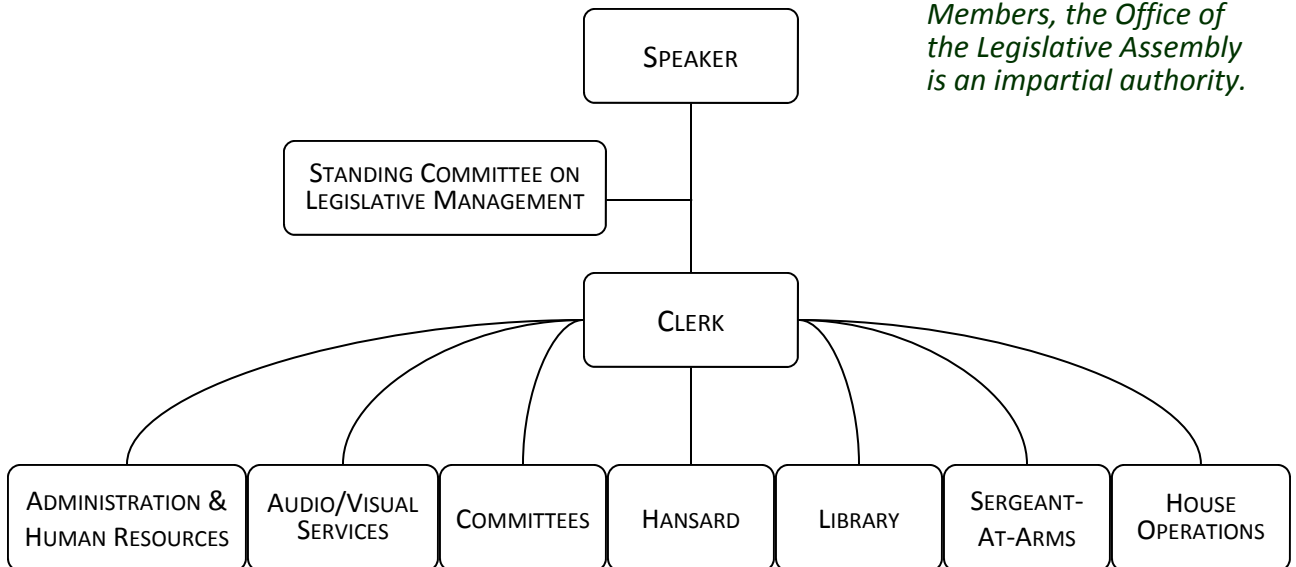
Members, the Office of the Legislative Assembly is an impartial authority.

Speaker

Standing Committee on Legislative Management

Clerk

Administration & Human Resources

Audio/Visual Services

Committees

Hansard

Library

Sergeant-At-Arms

House Operations